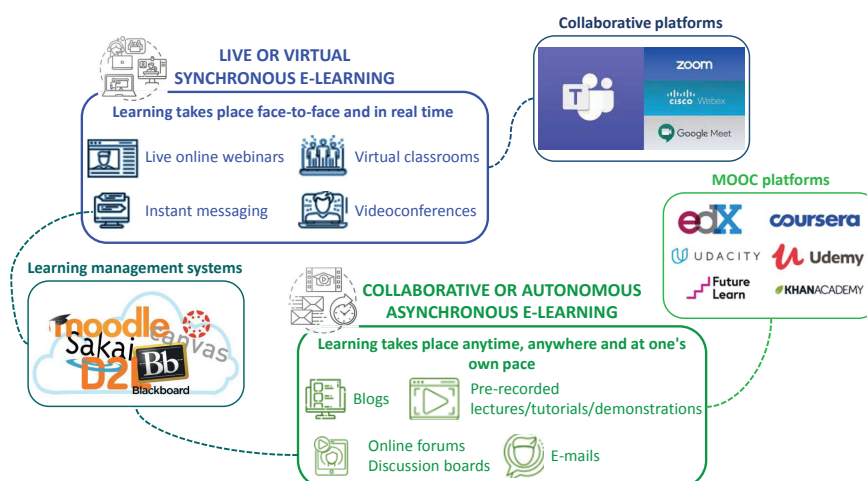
LIVE OR VIRTUAL SYNCHRONOUS E-LEARNING

Learning takes place face-to-face and in real time

Live online webinars

Virtual classrooms

Instant messaging

Videoconferences

Collaborative platforms

zoom

cisco Webex

Google Meet

MOOC platforms

edX

coursera

UDACITY

Udemy

Future Learn

KHANACADEMY

Learning management systems

moodle

Sakai

canvas

D2L

Bb

Blackboard

COLLABORATIVE OR AUTONOMOUS ASYNCHRONOUS E-LEARNING

Learning takes place anytime, anywhere and at one's own pace

Blogs

Pre-recorded lectures/tutorials/demonstrations

Online forums Discussion boards

E-mails